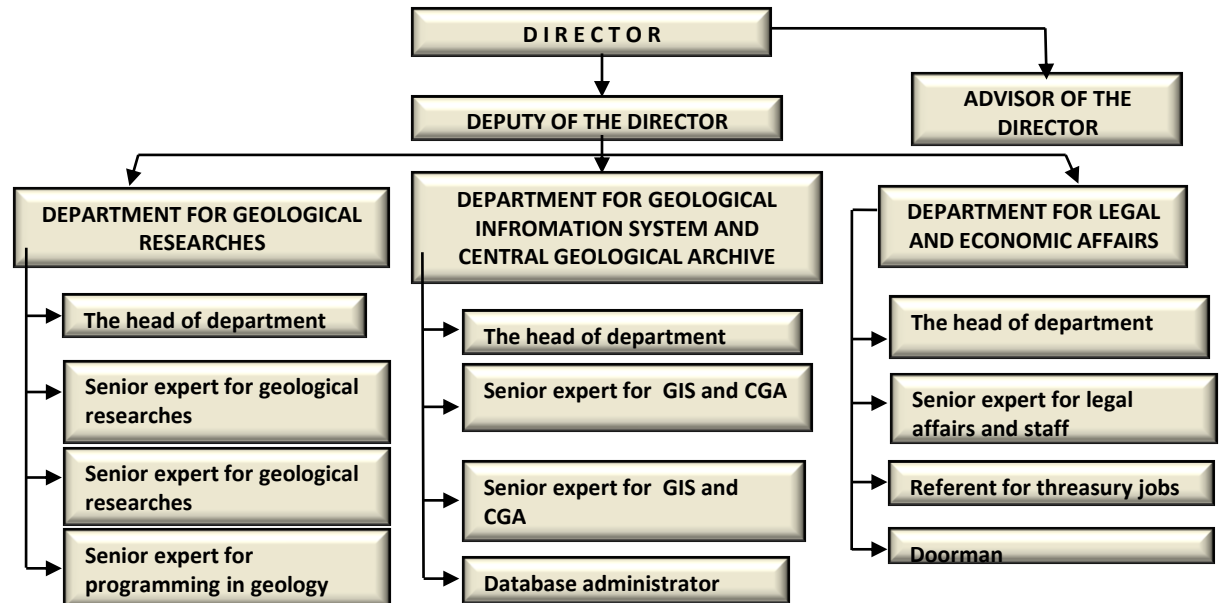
DIRECTOR

DEPUTY OF THE DIRECTOR

ADVISOR OF THE DIRECTOR

DEPARTMENT FOR GEOLOGICAL RESEARCHES

The head of department

Senior expert for geological researches

Senior expert for geological researches

Senior expert for programming in geology

DEPARTMENT FOR GEOLOGICAL INFROMATION SYSTEM AND CENTRAL GEOLOGICAL ARCHIVE

The head of department

Senior expert for GIS and CGA

Senior expert for GIS and CGA

Database administrator

DEPARTMENT FOR LEGAL AND ECONOMIC AFFAIRS

The head of department

Senior expert for legal affairs and staff

Referent for threasury jobs

Doorman